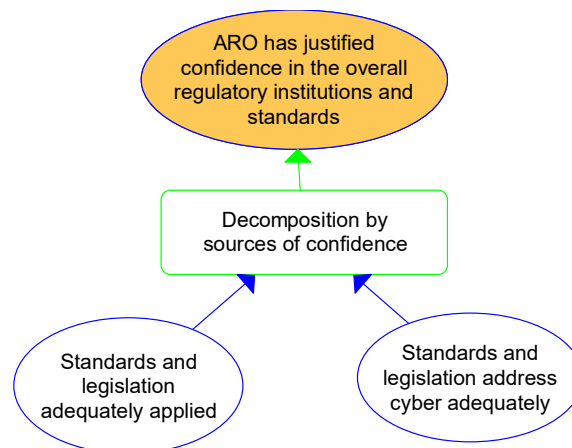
ARO has justified confidence in the overall regulatory institutions and standards

Decomposition by sources of confidence

Standards and legislation adequately applied

Standards and legislation address cyber adequately